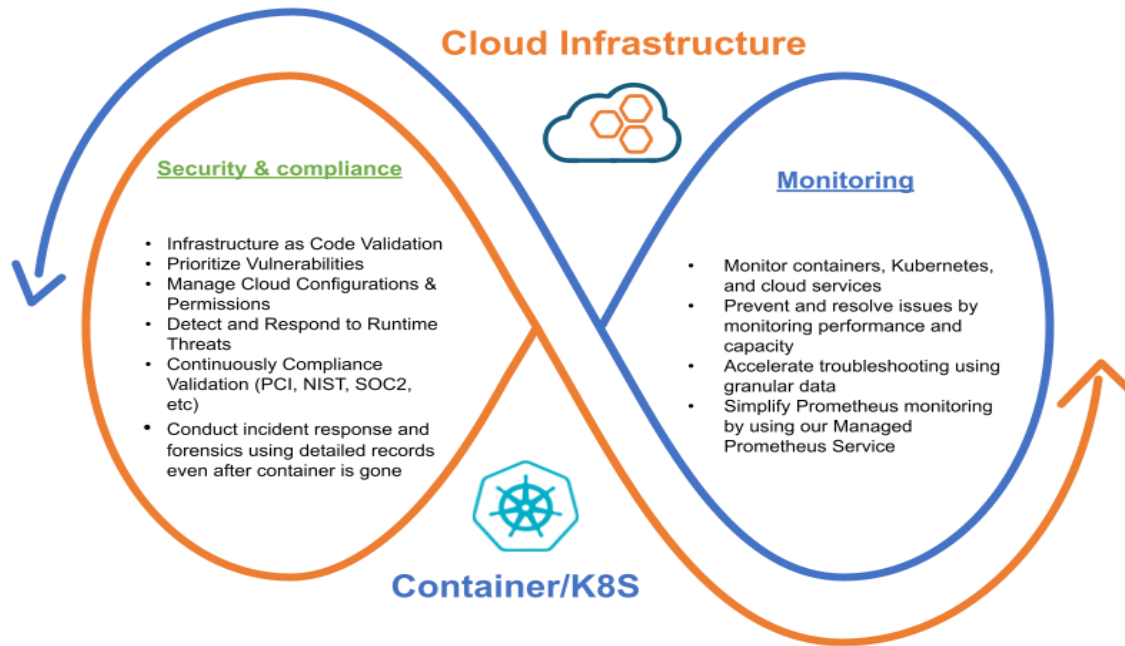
Cloud Infrastructure

Security & compliance

- Infrastructure as Code Validation
- Prioritize Vulnerabilities
- Manage Cloud Configurations & Permissions
- Detect and Respond to Runtime Threats
- Continuously Compliance Validation (PCI, NIST, SOC2, etc)
- Conduct incident response and forensics using detailed records even after container is gone

Monitoring

- Monitor containers, Kubernetes, and cloud services
- Prevent and resolve issues by monitoring performance and capacity
- Accelerate troubleshooting using granular data
- Simplify Prometheus monitoring by using our Managed Prometheus Service

Container/K8S